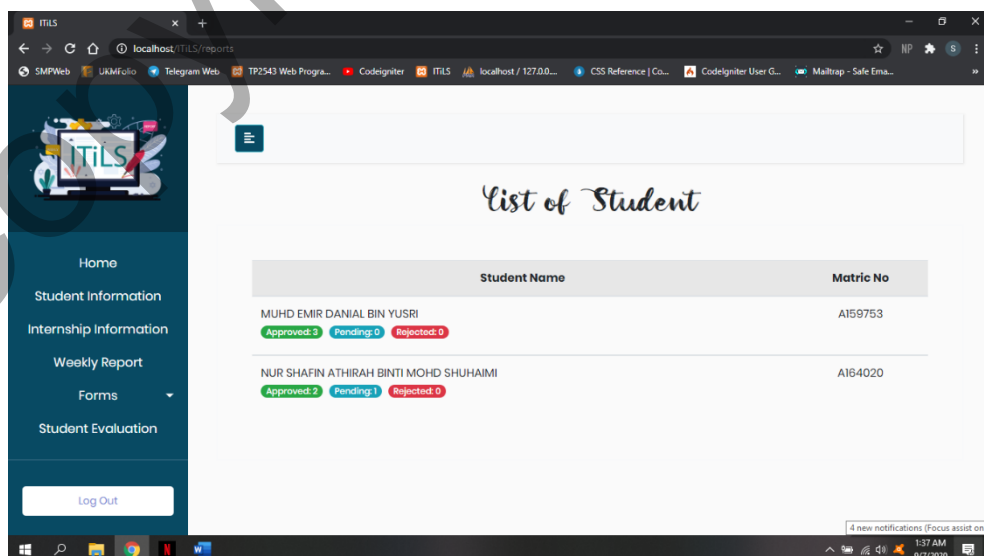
ITiLS
localhost/ITiLS/reports
SMPWeb UKMFolio Telegram Web TP2543 Web Progra... Codeigniter ITiLS localhost / 127.0.0... CSS Reference | Co... CodeIgniter User G... Mailtrap - Safe Ema...
NP S

ITiLS

Home
Student Information
Internship Information
Weekly Report
Forms
Student Evaluation

Log Out

List of Student

| Student Name | Matric No |
|---|---|
| MUHD EMIR DANIAL BIN YUSRI Approved: 3 Pending: 0 Rejected: 0 | A159753 |
| NUR SHAFIN ATHIRAH BINTI MOHD SHUHAIMI Approved: 2 Pending: 1 Rejected: 0 | A164020 |

4 new notifications (Focus assist on
1:37 AM
9/7/2020